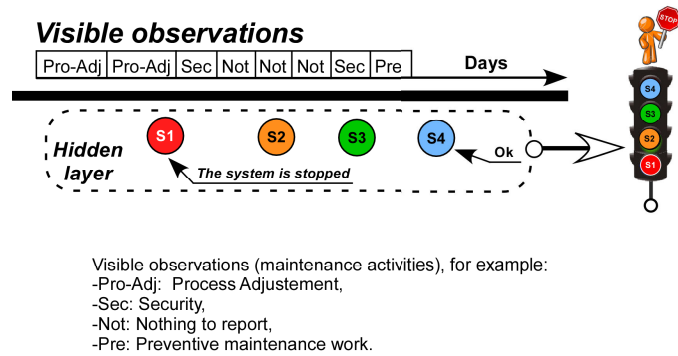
Visible observations

| Pro-Adj | Pro-Adj | Sec | Not | Not | Not | Sec | Pre |
|---|---|---|---|---|---|---|---|

Days

Hidden layer

S1

S2

S3

S4

Ok

The system is stopped

STOP

S4

S3

S2

S1

Visible observations (maintenance activities), for example:
-Pro-Adj: Process Adjustement,
-Sec: Security,
-Not: Nothing to report,
-Pre: Preventive maintenance work.